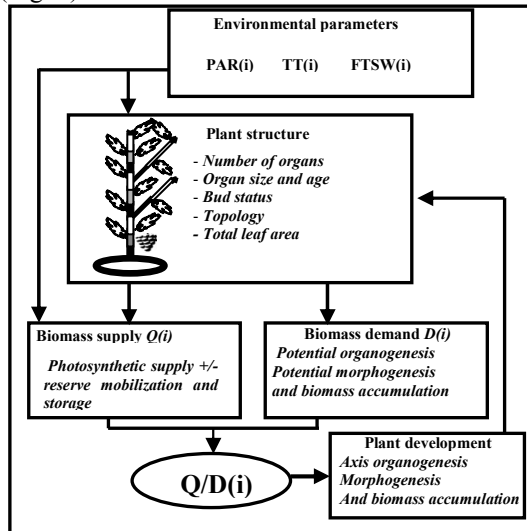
Environmental parameters

PAR(i) TT(i) FTSW(i)

Plant structure
- Number of organs
- Organ size and age
- Bud status
- Topology
- Total leaf area

Biomass supply Q(i)
Photosynthetic supply +/- reserve mobilization and storage

Biomass demand D(i)
Potential organogenesis
Potential morphogenesis and biomass accumulation

Q/D(i)

Plant development
Axis organogenesis
Morphogenesis
And biomass accumulation